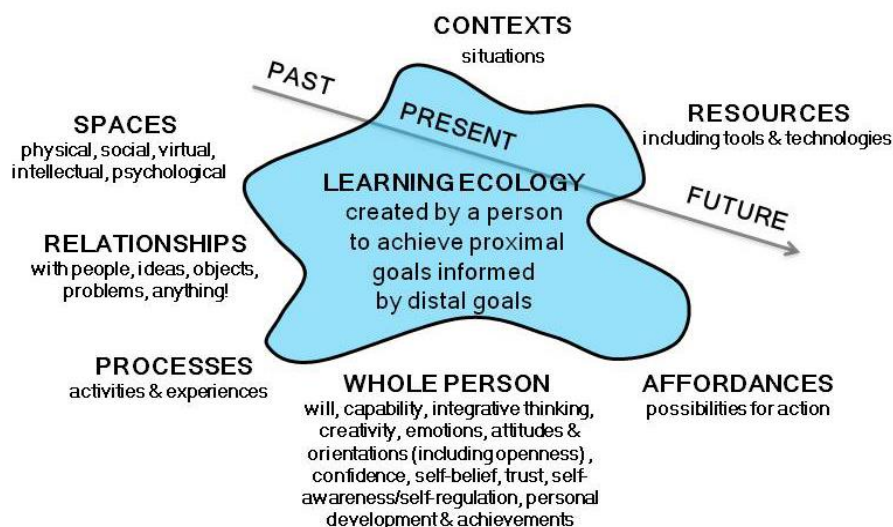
CONTEXTS
situations

PAST

PRESENT

FUTURE

SPACES
physical, social, virtual, intellectual, psychological

RESOURCES
including tools & technologies

LEARNING ECOLOGY
created by a person to achieve proximal goals informed by distal goals

RELATIONSHIPS
with people, ideas, objects, problems, anything!

PROCESSES
activities & experiences

WHOLE PERSON
will, capability, integrative thinking, creativity, emotions, attitudes & orientations (including openness) , confidence, self-belief, trust, self-awareness/self-regulation, personal development & achievements

AFFORDANCES
possibilities for action